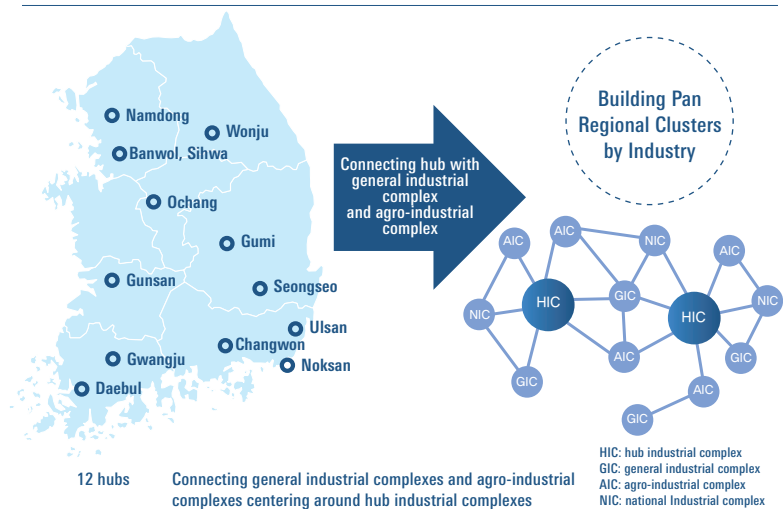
Namdong
Wonju
Banwol, Sihwa
Ochang
Gumi
Gunsan
Seongseo
Ulsan
Changwon
Gwangju
Noksan
Daebul

Connecting hub with general industrial complex and agro-industrial complex

Building Pan Regional Clusters by Industry

AIC
AIC
NIC
AIC
NIC
HIC
GIC
HIC
NIC
GIC
AIC
GIC
AIC
GIC

HIC: hub industrial complex
GIC: general industrial complex
AIC: agro-industrial complex
NIC: national Industrial complex

12 hubs

Connecting general industrial complexes and agro-industrial complexes centering around hub industrial complexes